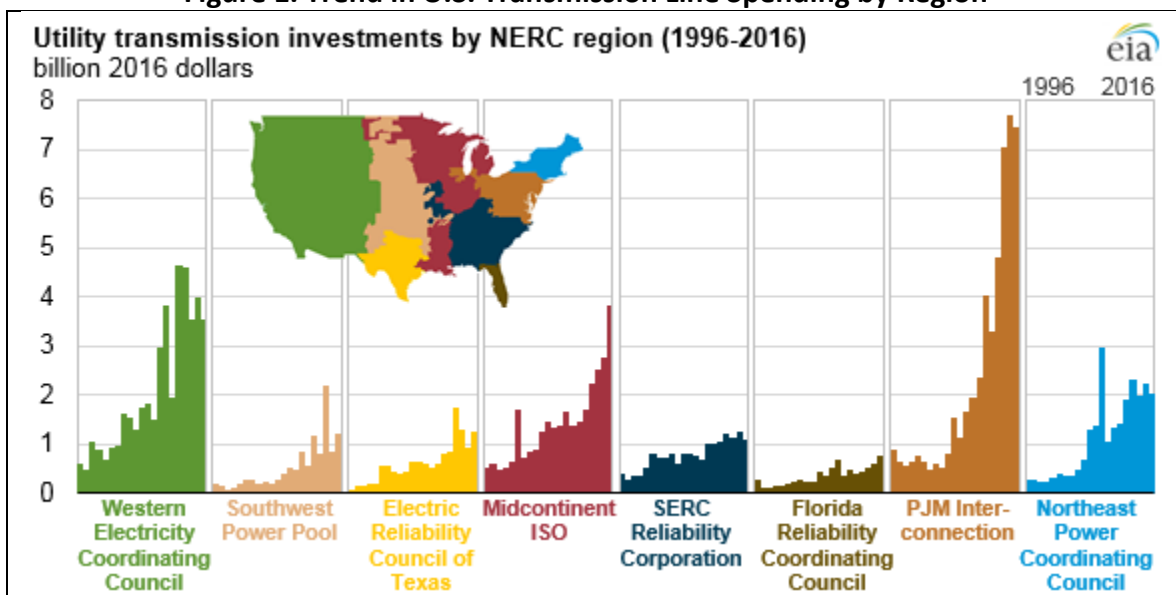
Figure 2: Trend in U.S. Transmission Line Spending by Region

Utility transmission investments by NERC region (1996-2016)
billion 2016 dollars

eia

1996 2016

8
7
6
5
4
3
2
1
0

Western Electricity Coordinating Council
Southwest Power Pool
Electric Reliability Council of Texas
Midcontinent ISO
SERC Reliability Corporation
Florida Reliability Coordinating Council
PJM Interconnection
Northeast Power Coordinating Council